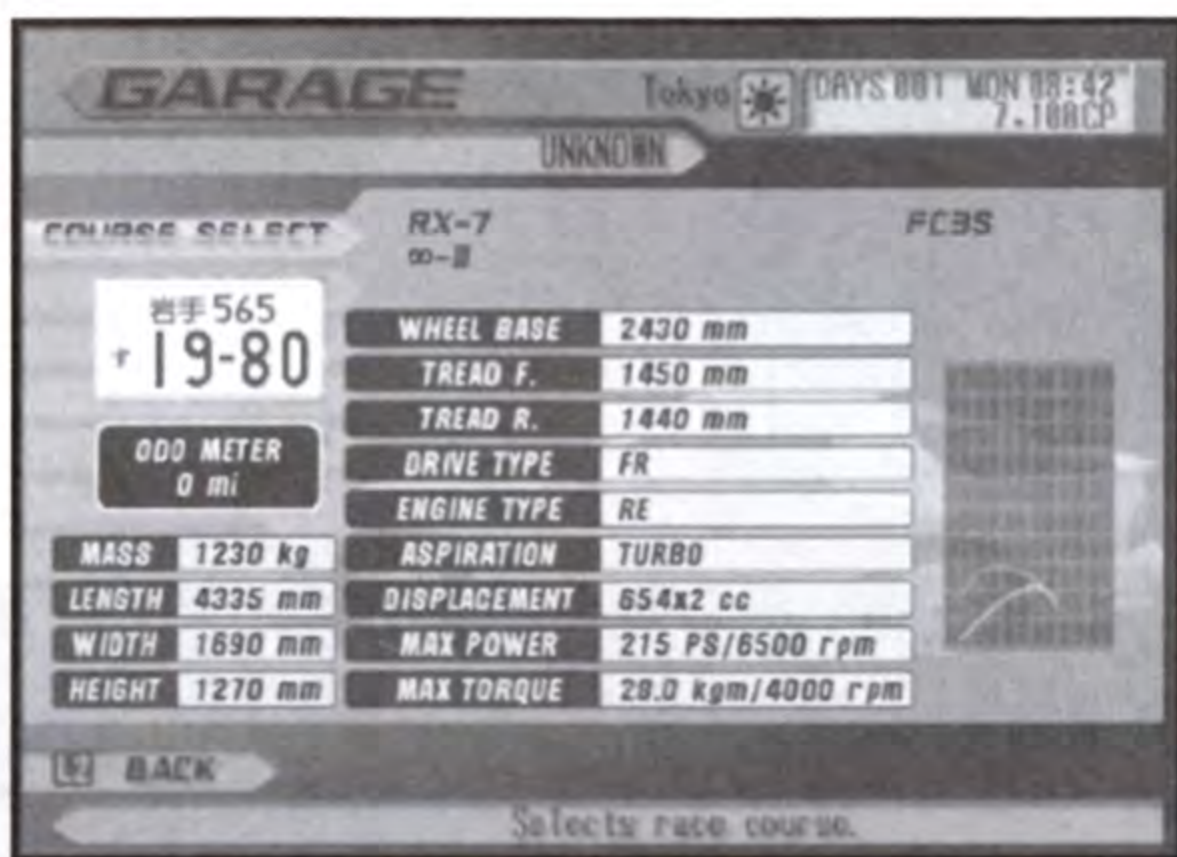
GARAGE

Tokyo

DAYS 001 MON 08:42
7.100CP

UNKNOWN

COURSE SELECT

RX-7
∞-Ⅲ

FC3S

岩手565
す 19-80

ODO METER
0 mi

| | |
|---|---|
| MASS | 1230 kg |
| LENGTH | 4335 mm |
| WIDTH | 1690 mm |
| HEIGHT | 1270 mm |

| | |
|---|---|
| WHEEL BASE | 2430 mm |
| TREAD F. | 1450 mm |
| TREAD R. | 1440 mm |
| DRIVE TYPE | FR |
| ENGINE TYPE | RE |
| ASPIRATION | TURBO |
| DISPLACEMENT | 654x2 cc |
| MAX POWER | 215 PS/6500 rpm |
| MAX TORQUE | 28.0 kgm/4000 rpm |

L2 BACK

Selects race course.